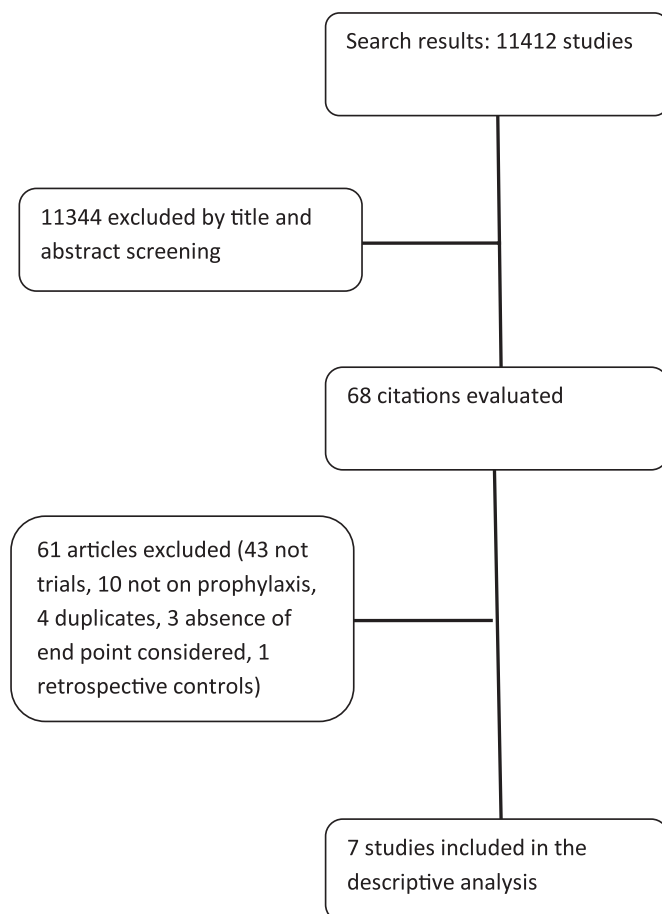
Search results: 11412 studies

11344 excluded by title and abstract screening

68 citations evaluated

61 articles excluded (43 not trials, 10 not on prophylaxis, 4 duplicates, 3 absence of end point considered, 1 retrospective controls)

7 studies included in the descriptive analysis